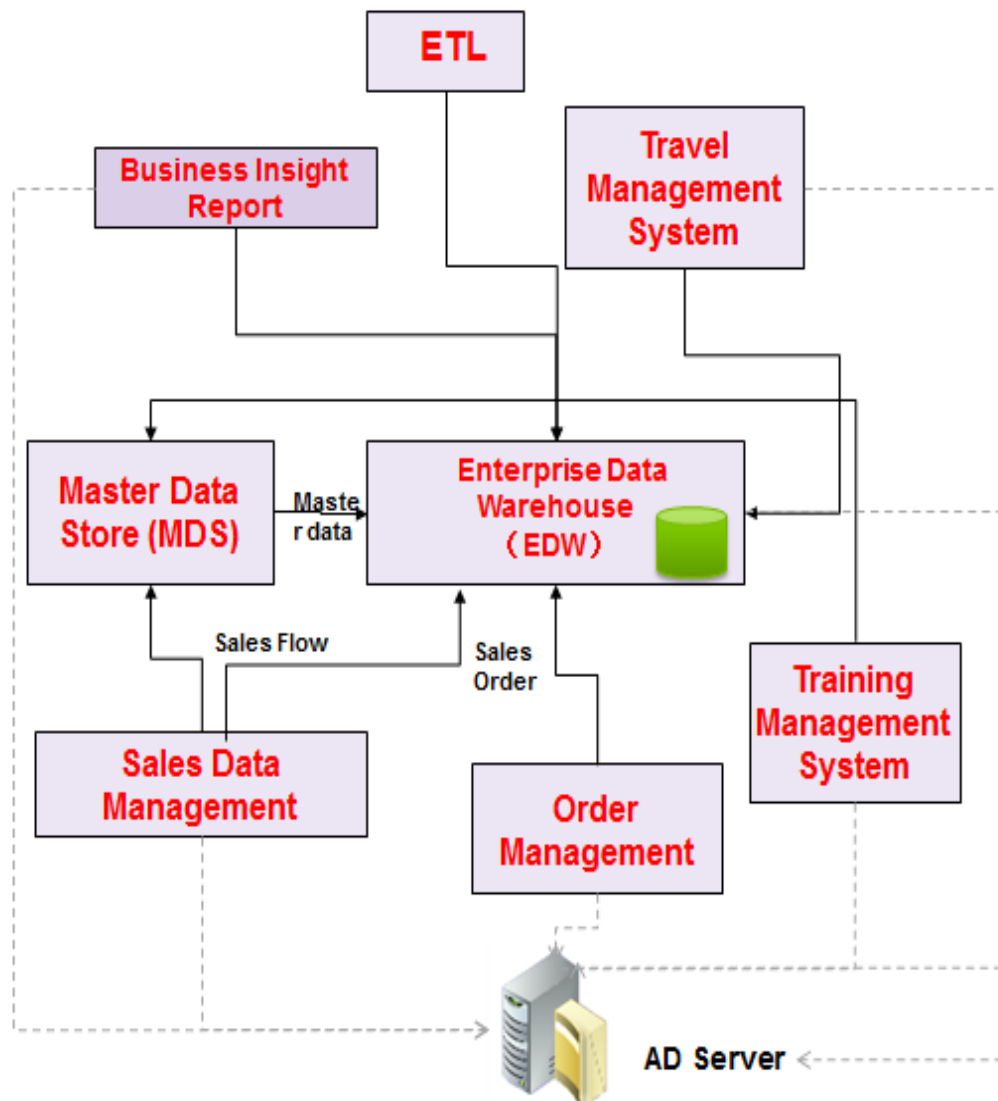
ETL

Business Insight Report

Travel Management System

Master Data Store (MDS)

Master data

Enterprise Data Warehouse （EDW）

Sales Flow

Sales Order

Training Management System

Sales Data Management

Order Management

AD Server